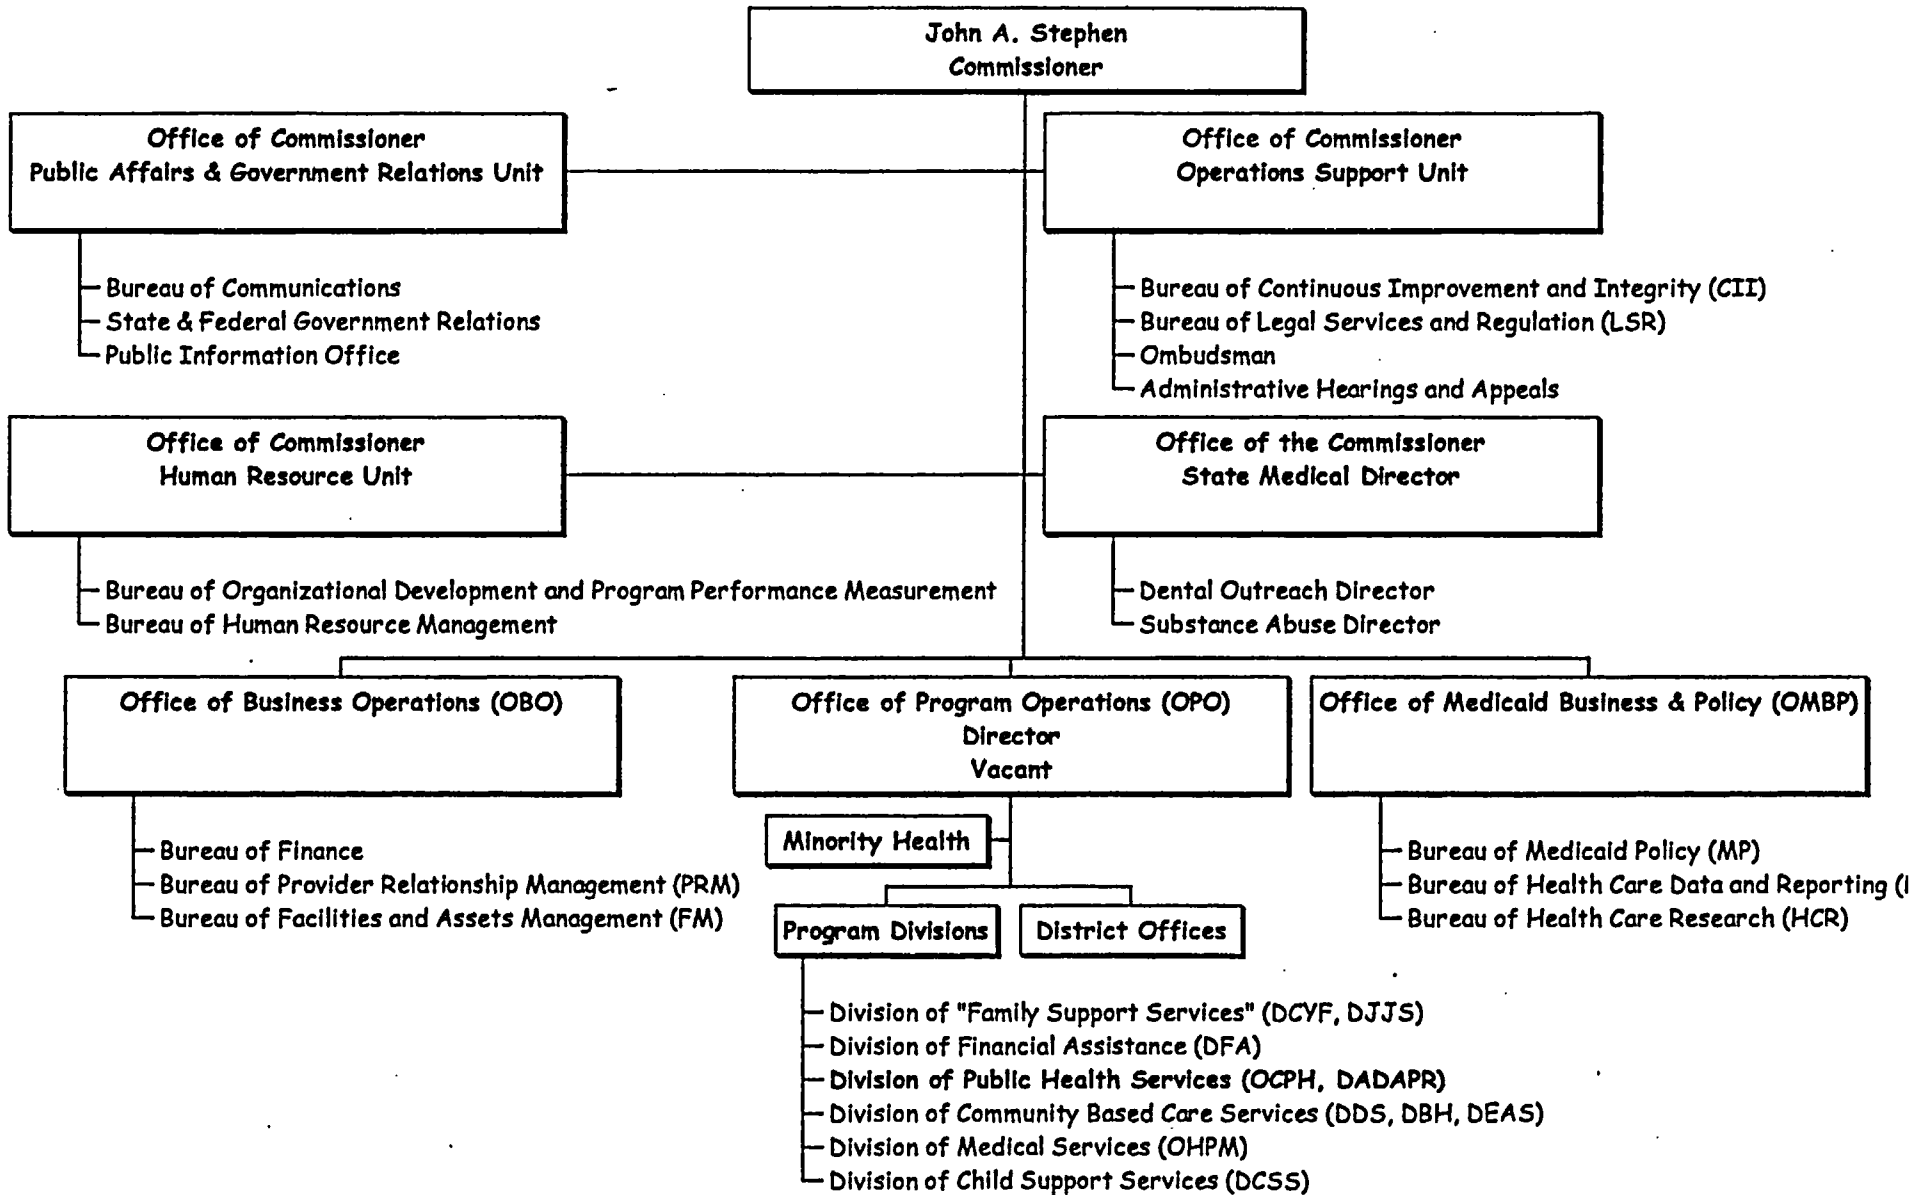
John A. Stephen
Commissioner

Office of Commissioner
Public Affairs & Government Relations Unit

Bureau of Communications
State & Federal Government Relations
Public Information Office

Office of Commissioner
Operations Support Unit

Bureau of Continuous Improvement and Integrity (CII)
Bureau of Legal Services and Regulation (LSR)
Ombudsman
Administrative Hearings and Appeals

Office of Commissioner
Human Resource Unit

Bureau of Organizational Development and Program Performance Measurement
Bureau of Human Resource Management

Office of the Commissioner
State Medical Director

Dental Outreach Director
Substance Abuse Director

Office of Business Operations (OBO)

Bureau of Finance
Bureau of Provider Relationship Management (PRM)
Bureau of Facilities and Assets Management (FM)

Office of Program Operations (OPO)
Director
Vacant

Minority Health

Program Divisions

District Offices

Division of "Family Support Services" (DCYF, DJJS)
Division of Financial Assistance (DFA)
Division of Public Health Services (OCPH, DADAPR)
Division of Community Based Care Services (DDS, DBH, DEAS)
Division of Medical Services (OHPM)
Division of Child Support Services (DCSS)

Office of Medicaid Business & Policy (OMBP)

Bureau of Medicaid Policy (MP)
Bureau of Health Care Data and Reporting ([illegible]
Bureau of Health Care Research (HCR)